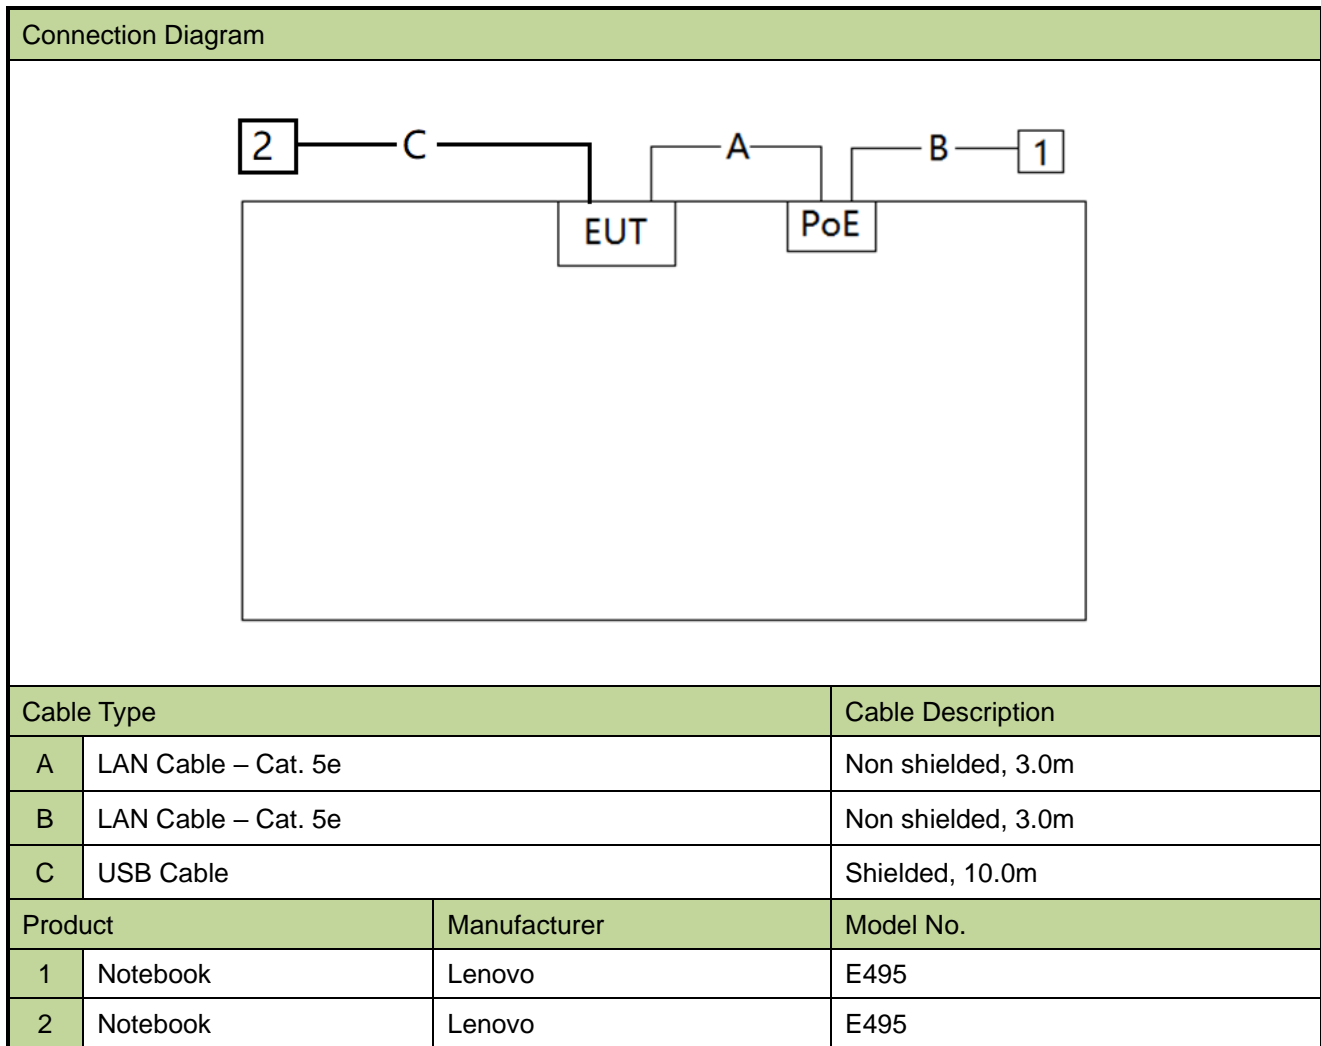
Connection Diagram

2 C EUT A PoE B 1

| Cable Type | | Cable Description |
|---|---|---|
| A | LAN Cable – Cat. 5e | Non shielded, 3.0m |
| B | LAN Cable – Cat. 5e | Non shielded, 3.0m |
| C | USB Cable | Shielded, 10.0m |

| Product | | Manufacturer | Model No. |
|---|---|---|---|
| 1 | Notebook | Lenovo | E495 |
| 2 | Notebook | Lenovo | E495 |